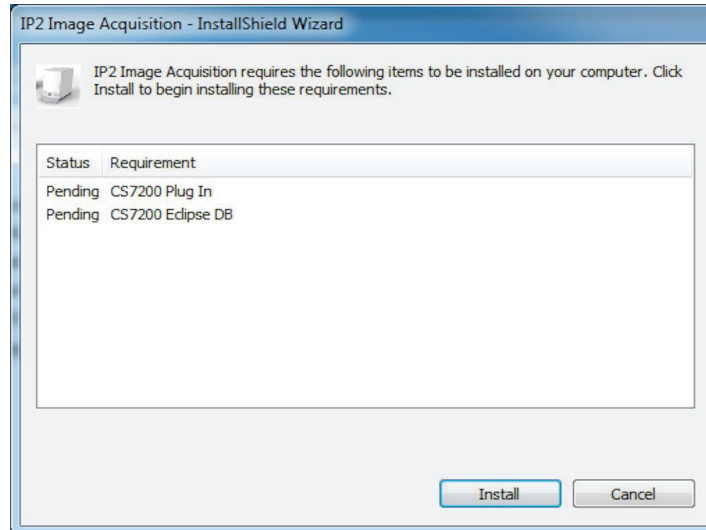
IP2 Image Acquisition - InstallShield Wizard

IP2 Image Acquisition requires the following items to be installed on your computer. Click Install to begin installing these requirements.

| Status | Requirement |
|---|---|
| Pending | CS7200 Plug In |
| Pending | CS7200 Eclipse DB |

Install

Cancel